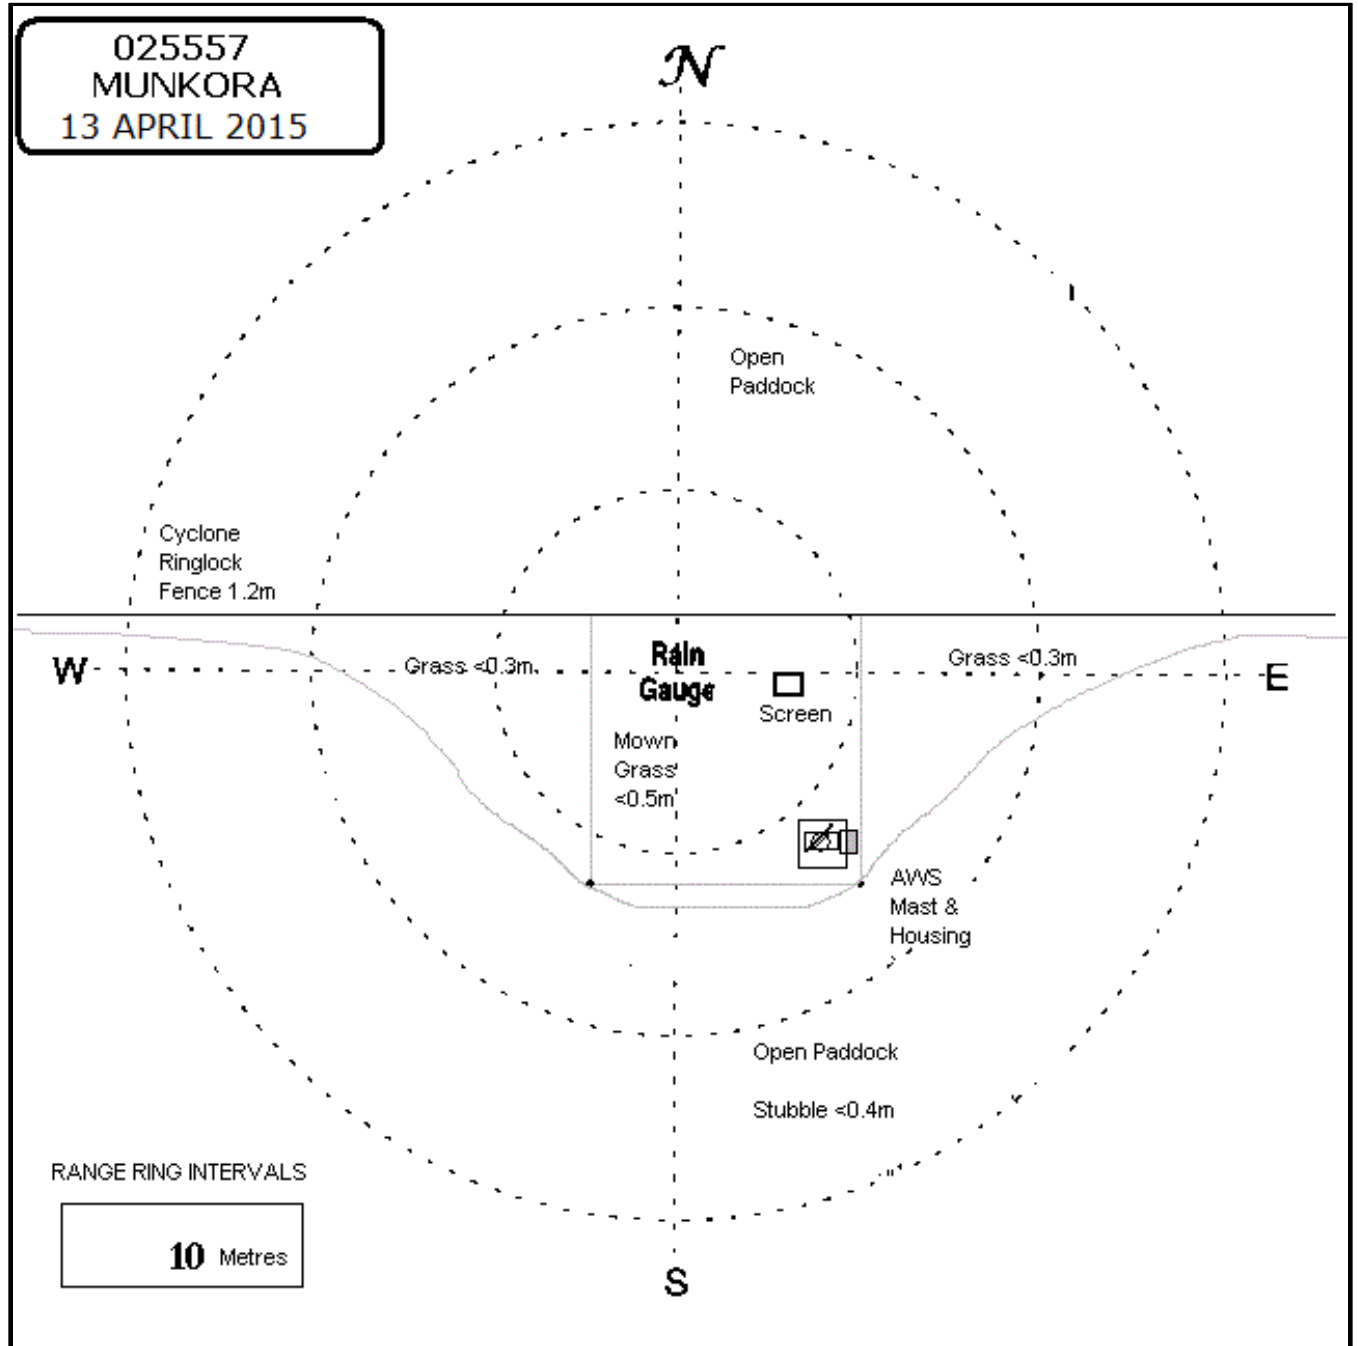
025557
MUNKORA
13 APRIL 2015

N

Open Paddock

Cyclone Ringlock Fence 1.2m

W

Grass <0.3m

Rain Gauge

Screen

Grass <0.3m

E

Mown Grass <0.5m

AWS Mast & Housing

Open Paddock

Stubble <0.4m

RANGE RING INTERVALS

10 Metres

S